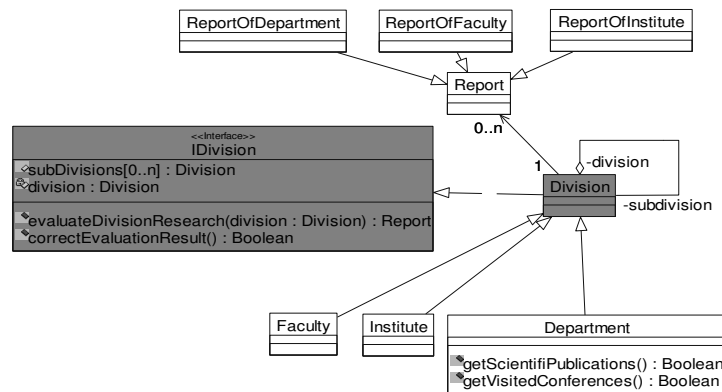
ReportOfDepartment

ReportOfFaculty

ReportOfInstitute

Report

0..n

1

<<Interface>>
IDivision

subDivisions[0..n] : Division
division : Division

evaluateDivisionResearch(division : Division) : Report
correctEvaluationResult() : Boolean

-division

Division

-subdivision

Faculty

Institute

Department

getScientifiPublications() : Boolean
getVisitedConferences() : Boolean